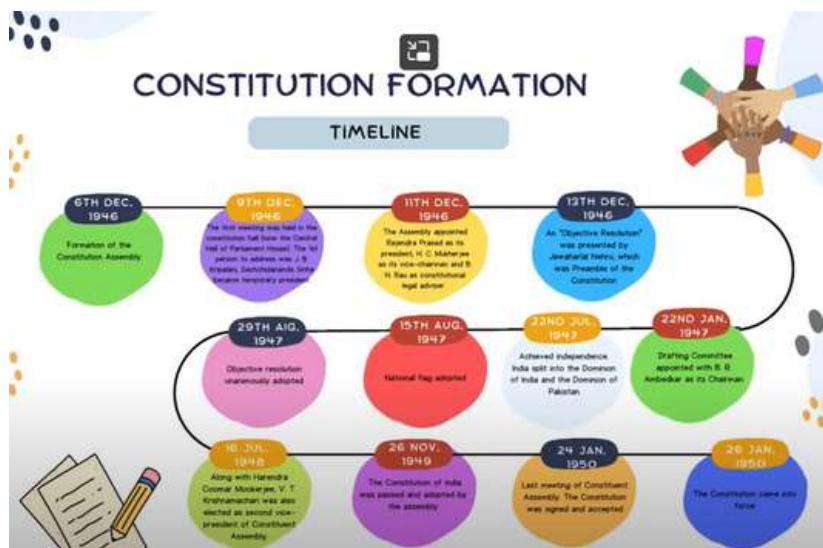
CONSTITUTION FORMATION

TIMELINE

6TH DEC. 1946

Formation of the Constitution Assembly

9TH DEC. 1946

The first meeting was held in the constitution hall (now the Central Hall of Parliament House). The 1st person to address was J. B. Kripalani, Sachchidananda Sinha became temporary president

11TH DEC. 1946

The Assembly appointed Rajendra Prasad as its president, H. C. Mukherjee as its vice-chairman and B. N. Rau as constitutional legal advisor

13TH DEC. 1946

An "Objective Resolution" was presented by Jawaharlal Nehru, which was Preamble of the Constitution

22ND JAN. 1947

Drafting Committee appointed with B. R. Ambedkar as its Chairman

22ND JUL. 1947

Achieved independence. India split into the Dominion of India and the Dominion of Pakistan

15TH AUG. 1947

National Flag adopted

29TH AUG. 1947

Objective resolution unanimously adopted

16 JUL. 1948

Along with Harendra Coomar Mookerjee, V. T. Krishnamachari was also elected as second vice-president of Constituent Assembly

26 NOV. 1949

The Constitution of India was passed and adopted by the assembly

24 JAN. 1950

Last meeting of Constituent Assembly. The Constitution was signed and accepted

26 JAN. 1950

The Constitution came into force